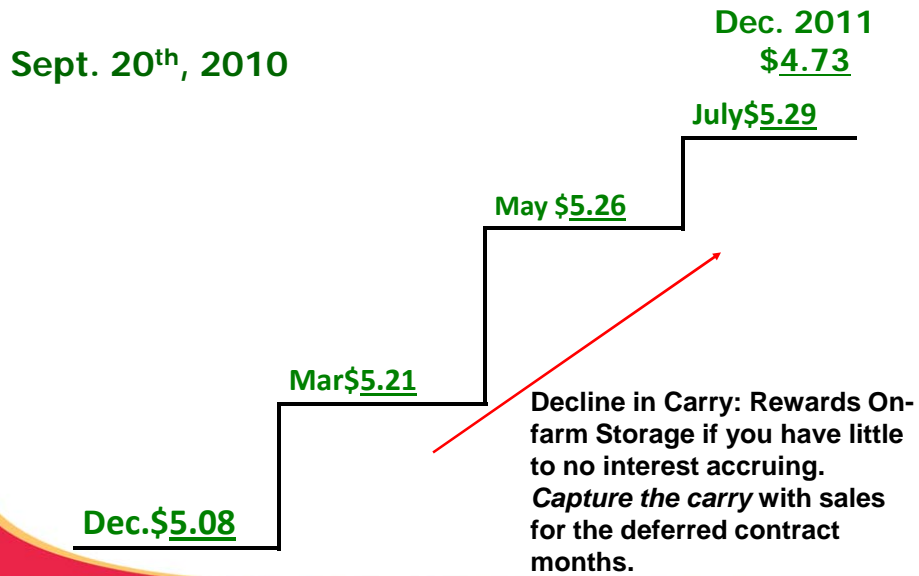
Sept. 20$^{th}$, 2010

Dec. 2011
$4.73

July$5.29

May $5.26

Mar$5.21

Dec.$5.08

Decline in Carry: Rewards On-farm Storage if you have little to no interest accruing. *Capture the carry* with sales for the deferred contract months.